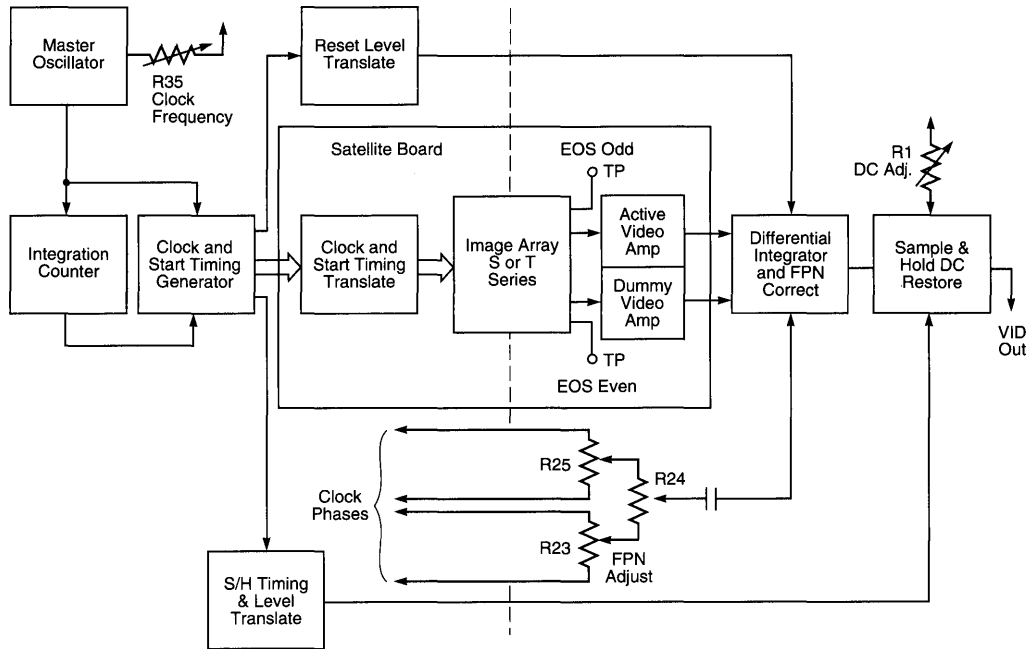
Master Oscillator

R35 Clock Frequency

Reset Level Translate

Satellite Board

EOS Odd

TP

R1 DC Adj.

Integration Counter

Clock and Start Timing Generator

Clock and Start Timing Translate

Image Array S or T Series

Active Video Amp

Dummy Video Amp

Differential Integrator and FPN Correct

Sample & Hold DC Restore

VID Out

TP

EOS Even

R25

R24

Clock Phases

R23

FPN Adjust

S/H Timing & Level Translate